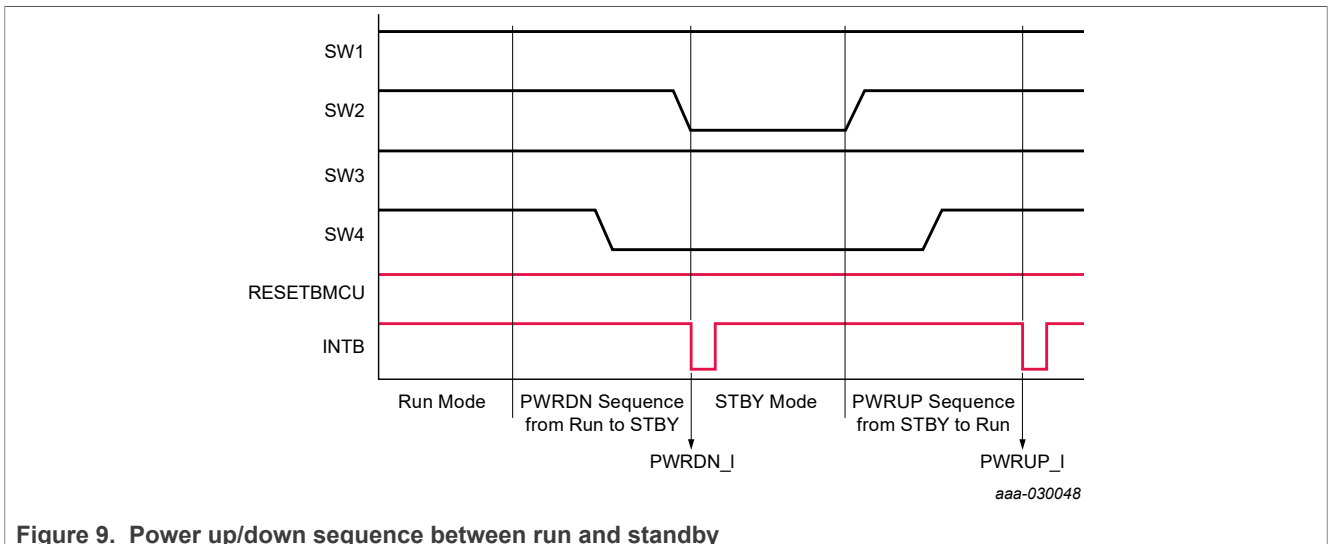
SW1
SW2
SW3
SW4
RESETBMCU
INTB

Run Mode
PWRDN Sequence from Run to STBY
STBY Mode
PWRUP Sequence from STBY to Run

PWRDN_I
PWRUP_I

aaa-030048

Figure 9. Power up/down sequence between run and standby